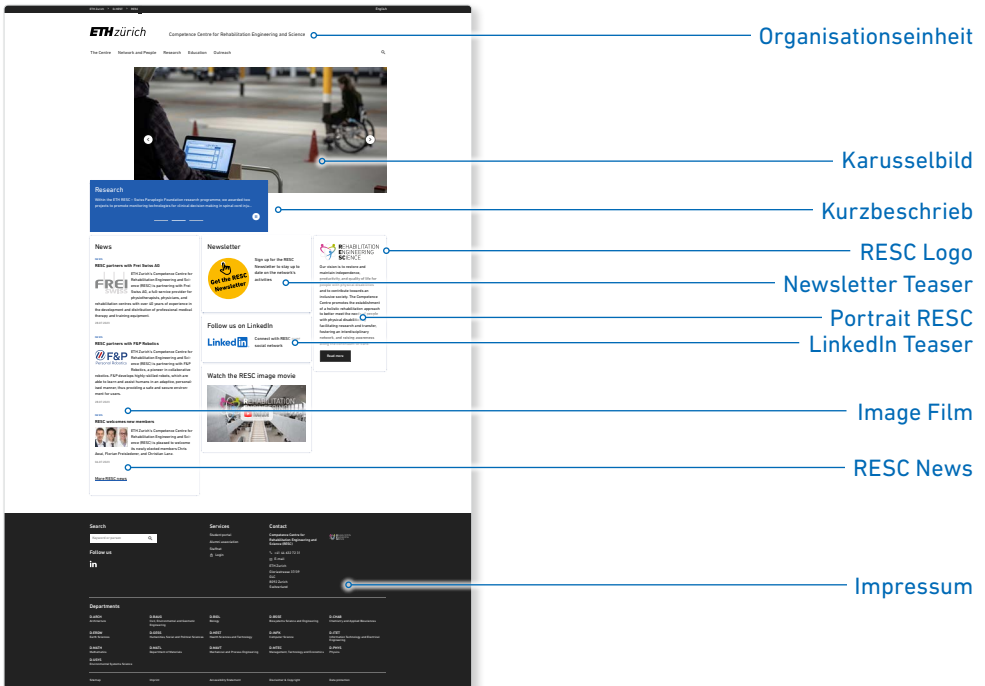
ETH zürich
Competence Centre for Rehabilitation Engineering and Science
English
The Centre Network and People Research Education Outreach

Research
Within the ETH RESC – Swiss Paraplegic Foundation research programme, we awarded ten projects to promote monitoring technologies for clinical decision making in spinal cord inju...

News
RESC partners with Frei Swiss AG
ETH Zurich's Competence Centre for Rehabilitation Engineering and Science (RESC) is partnering with Frei Swiss AG, a full-service provider for physiotherapists, physicians, and rehabilitation centres with over 40 years of experience in the development and distribution of professional medical therapy and training equipment.

RESC partners with F&P Robotics
ETH Zurich's Competence Centre for Rehabilitation Engineering and Science (RESC) is partnering with F&P Robotics, a pioneer in collaborative robotics. F&P develops highly skilled robots, which are able to learn and assist humans in an adaptive, personal task manner thus providing a safe and secure environment for users.

RESC welcomes new members
ETH Zurich's Competence Centre for Rehabilitation Engineering and Science (RESC) is pleased to welcome its newly elected members Chris Awai, Florian Freislederer, and Christian Lenz.

More RESC news

Newsletter
Get the RESC Newsletter
Sign up for the RESC Newsletter to stay up to date on the network's activities

Follow us on LinkedIn
LinkedIn
Connect with RESC social network

Watch the RESC image movie

REHABILITATION ENGINEERING SCIENCE
Our vision is to restore and maintain independence, productivity, and quality of life for persons with physical disabilities and to contribute towards an inclusive society. The Competence Centre promotes the establishment of a holistic rehabilitation approach to better meet the needs of people with physical disabilities by facilitating research and transfer, fostering an interdisciplinary network, and raising awareness

Read more

Search
Follow us
Services
Contact
Departments

Organisationseinheit
Karusselbild
Kurzbeschrieb
RESC Logo
Newsletter Teaser
Portrait RESC
LinkedIn Teaser
Image Film
RESC News
Impressum